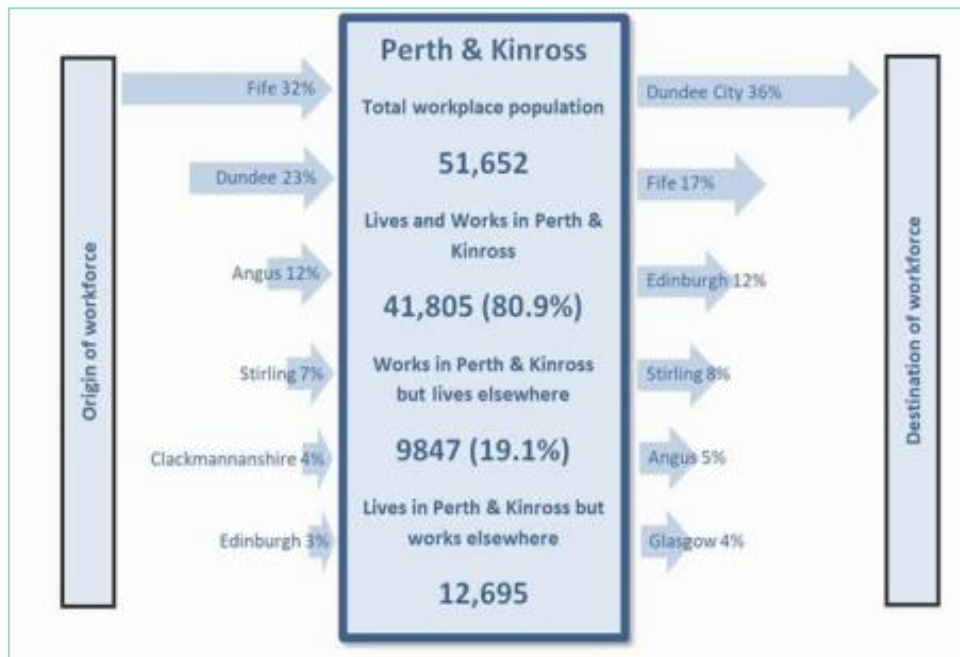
Origin of workforce

Fife 32%

Dundee 23%

Angus 12%

Stirling 7%

Clackmannanshire 4%

Edinburgh 3%

Perth & Kinross

Total workplace population

51,652

Lives and Works in Perth & Kinross

41,805 (80.9%)

Works in Perth & Kinross but lives elsewhere

9847 (19.1%)

Lives in Perth & Kinross but works elsewhere

12,695

Dundee City 36%

Fife 17%

Edinburgh 12%

Stirling 8%

Angus 5%

Glasgow 4%

Destination of workforce